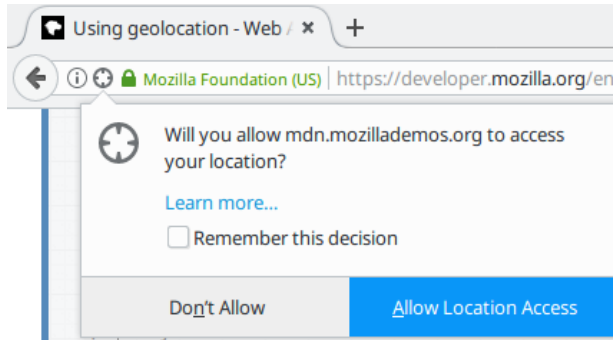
Using geolocation - Web /

+

Mozilla Foundation (US) https://developer.mozilla.org/en

Will you allow mdn.mozillademos.org to access your location?

Learn more...

Remember this decision

Don't Allow

Allow Location Access